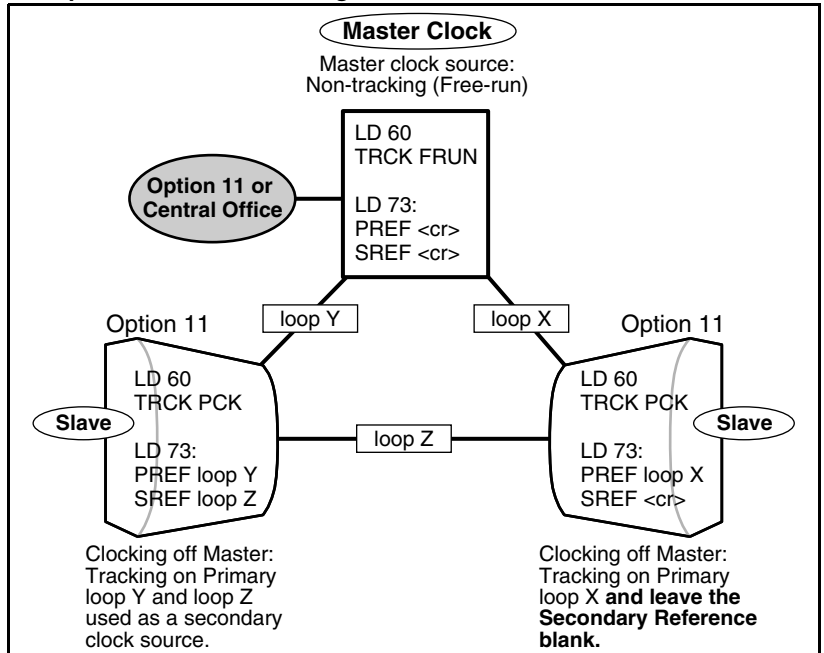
Master Clock

Master clock source: Non-tracking (Free-run)

LD 60
TRCK FRUN

LD 73:
PREF <cr>
SREF <cr>

Option 11 or Central Office

loop Y

loop X

Option 11

LD 60
TRCK PCK

Slave

LD 73:
PREF loop Y
SREF loop Z

loop Z

Option 11

LD 60
TRCK PCK

Slave

LD 73:
PREF loop X
SREF <cr>

Clocking off Master: Tracking on Primary loop Y and loop Z used as a secondary clock source.

Clocking off Master: Tracking on Primary loop X **and leave the Secondary Reference blank.**